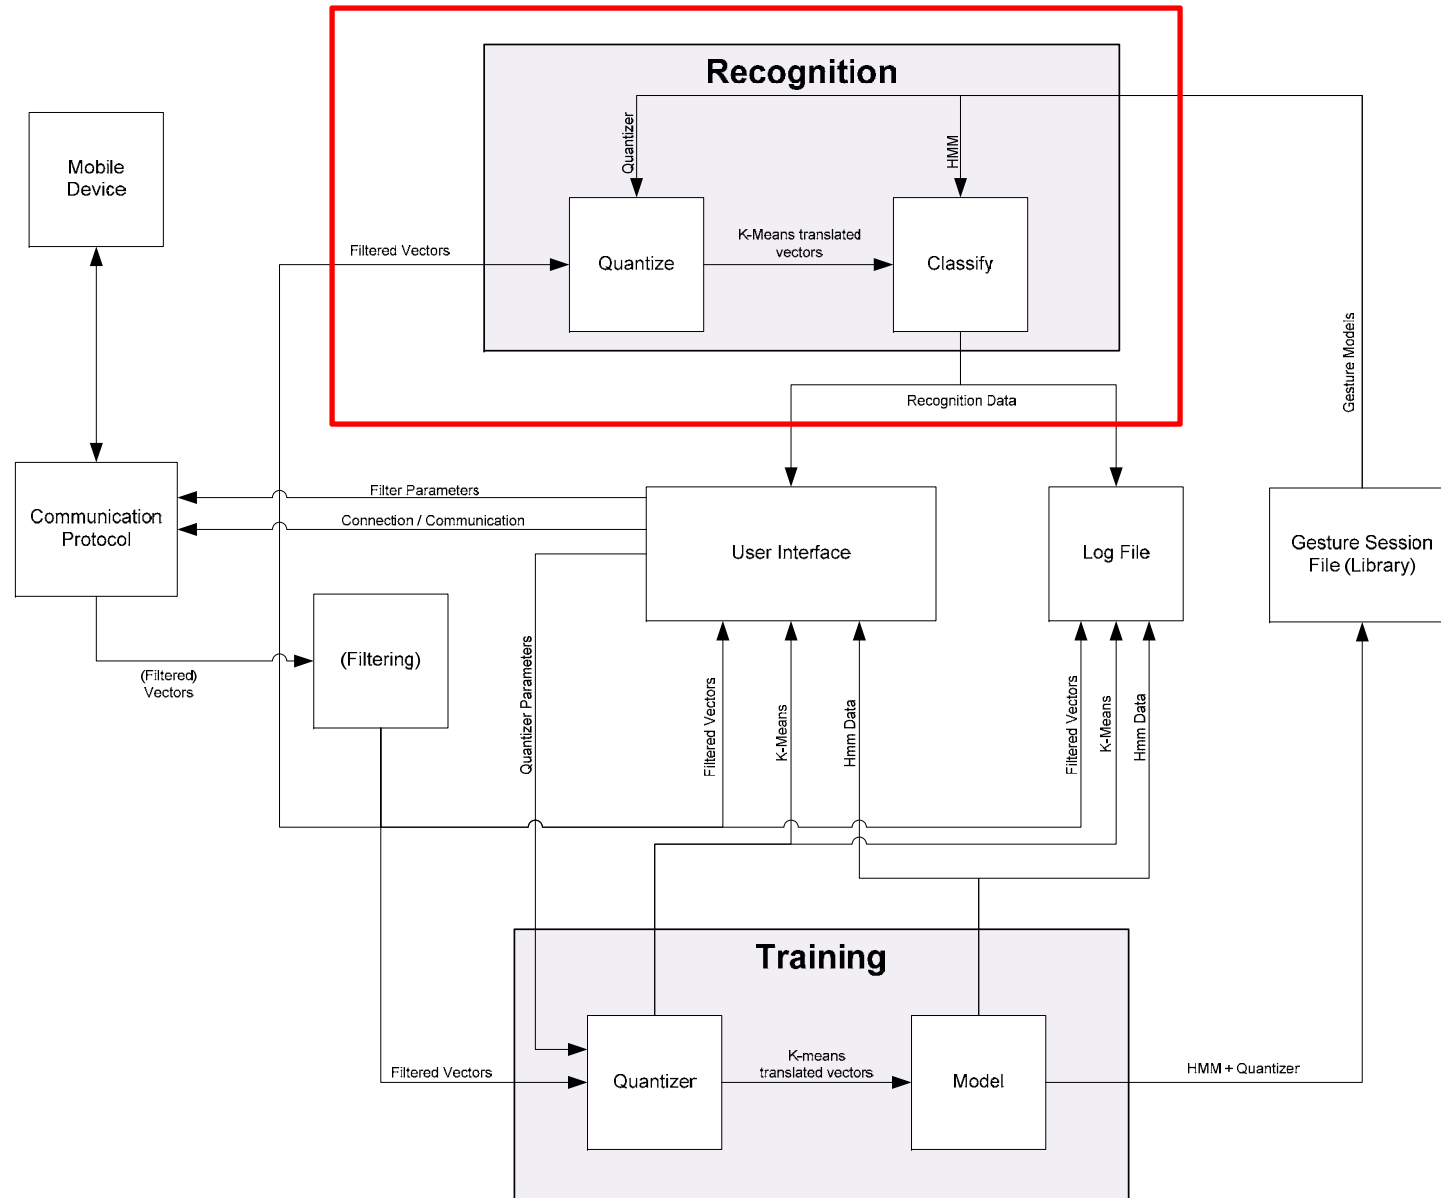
Recognition

Quantizer

HMM

Mobile Device

Filtered Vectors

Quantize

K-Means translated vectors

Classify

Gesture Models

Recognition Data

Filter Parameters

Connection / Communication

Communication Protocol

User Interface

Log File

Gesture Session File (Library)

(Filtering)

(Filtered) Vectors

Quantizer Parameters

Filtered Vectors

K-Means

Hmm Data

Filtered Vectors

K-Means

Hmm Data

Training

Filtered Vectors

Quantizer

K-means translated vectors

Model

HMM + Quantizer